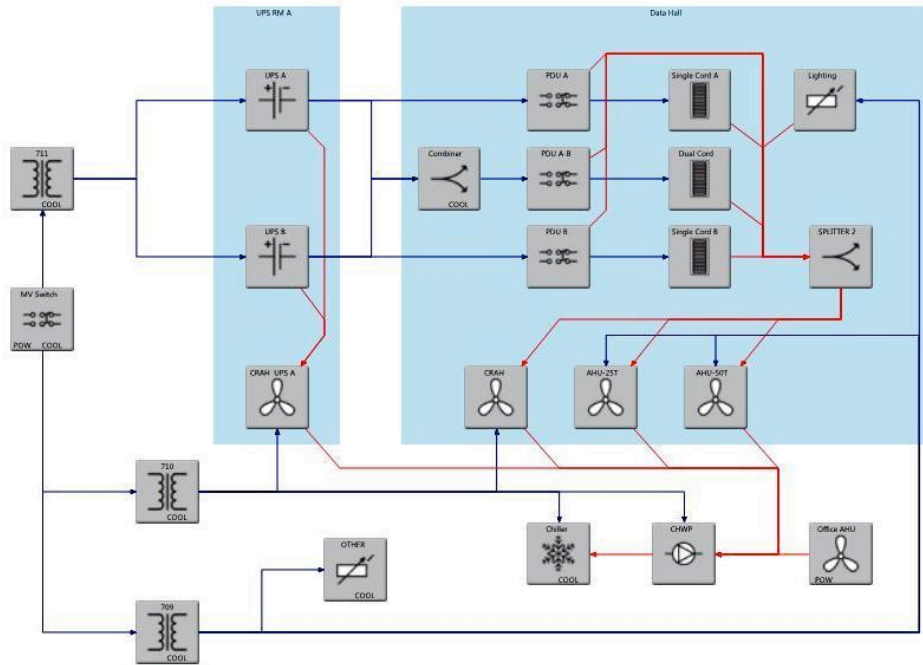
UPS RM A

Data Hall

711
COOL

UPS A

PDU A

Single Cord A

Lighting

Combiner
COOL

PDU A B

Dual Cord

UPS B

PDU B

Single Cord B

SPLITTER 2

MV Switch
POW COOL

CRAH UPS A

CRAH

AHU-25T

AHU-50T

710
COOL

Chiller
COOL

CHWP

Office AHU
POW

OTHER
COOL

709
COOL